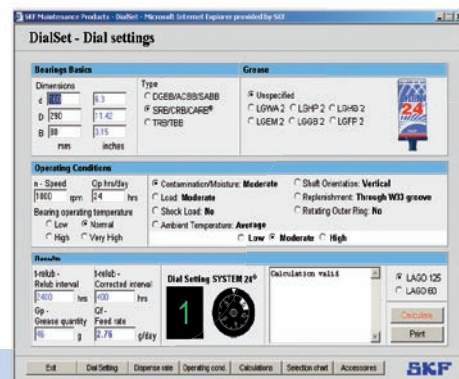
SKF Maintenance Products - DialSet - Microsoft Internet Explorer provided by SKF

DialSet - Dial settings

Bearings Basics

Dimensions

d 160 6.3

D 290 11.42

B 80 3.15

mm inches

Type

DGBB/ACBB/SABB

SRB/CRB/CARB®

TRB/TBB

Grease

Unspecified

LGWA 2 LGHP 2 LGHB 2

LGEM 2 LGGB 2 LGFP 2

24

Operating Conditions

n - Speed 1800 rpm

Op hrs/day 24 hrs

Bearing operating temperature

Low Normal

High Very High

Contamination/Moisture: Moderate

Load: Moderate

Shock Load: No

Ambient Temperature: Average

Shaft Orientation: Vertical

Replenishment: Through W33 groove

Rotating Outer Ring: No

Low Moderate High

Results

t-relub - Relub interval 2400 hrs

t-relub - Corrected interval 400 hrs

Gp - Grease quantity 46 g

Qf - Feed rate 2.76 g/day

Dial Setting SYSTEM 24®

1

Calculation valid

LAGD 125

LAGD 60

Calculate

Print

Exit | Dial Setting | Dispense rate | Operating cond. | Calculations | Selection chart | Accessories

SKF